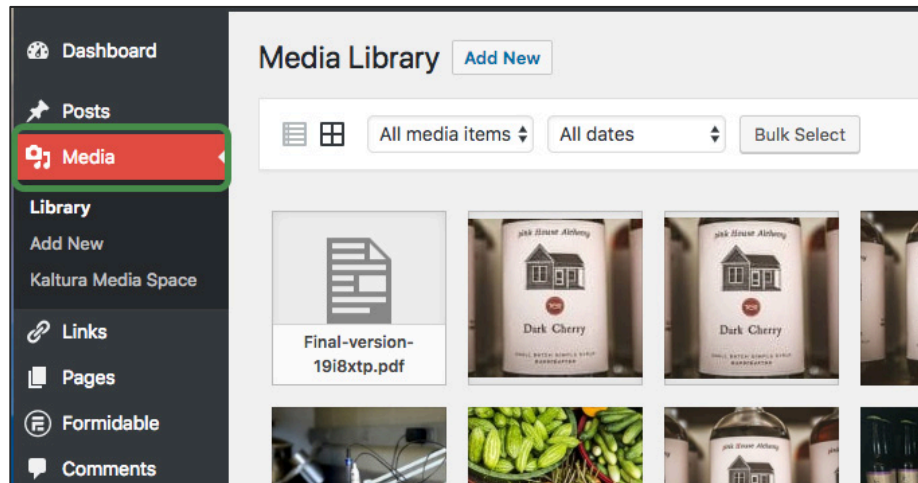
Dashboard
Posts
Media
Library
Add New
Kaltura Media Space
Links
Pages
Formidable
Comments

Media Library Add New

All media items All dates Bulk Select

Final-version-19i8xtp.pdf

pink House Alchemy
Dark Cherry
SMALL BATCH SIMPLE SYRUP

pink House Alchemy
Dark Cherry
SMALL BATCH SIMPLE SYRUP

pink House Alchemy